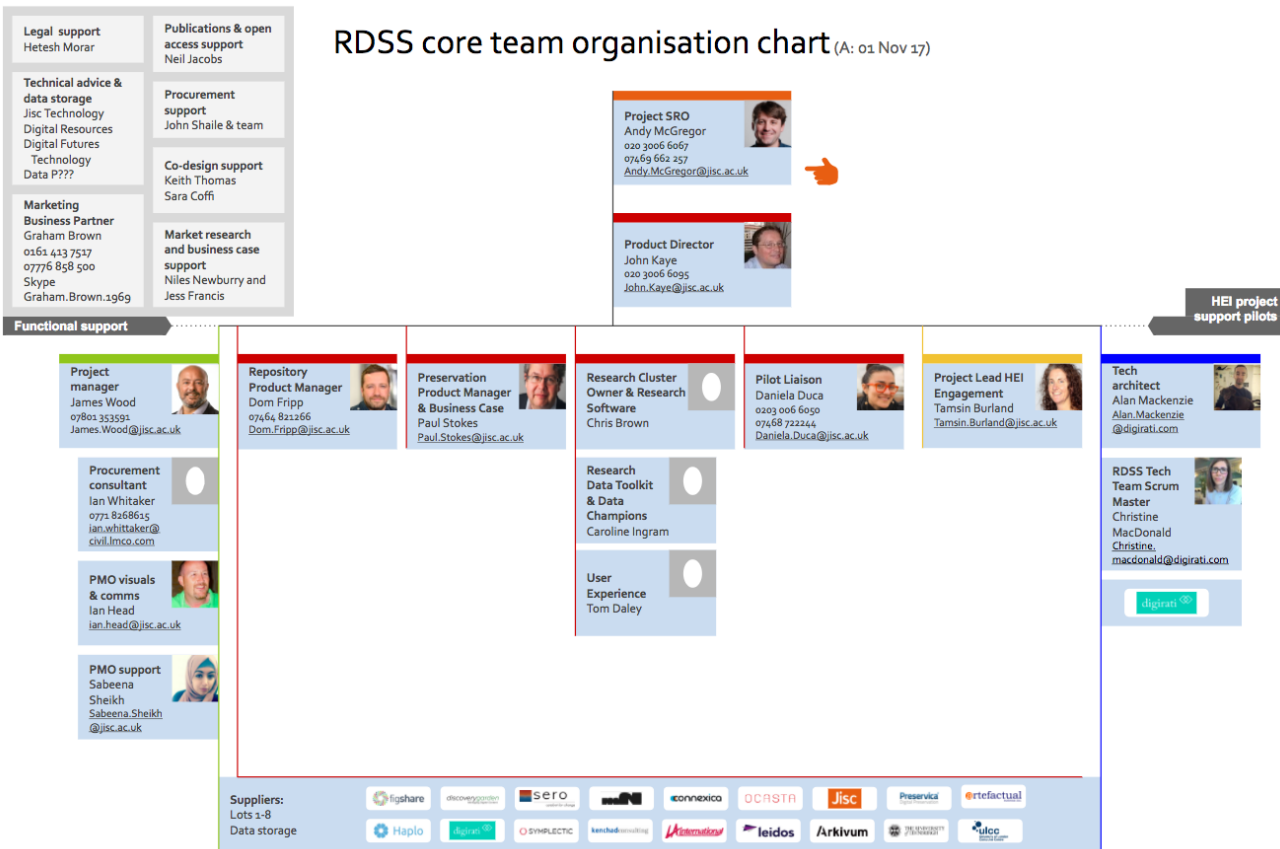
Legal support
Hetesh Morar

Technical advice & data storage
Jisc Technology
Digital Resources
Digital Futures Technology
Data P???

Marketing Business Partner
Graham Brown
0161 413 7517
07776 858 500
Skype
Graham.Brown.1969

Publications & open access support
Neil Jacobs

Procurement support
John Shaile & team

Co-design support
Keith Thomas
Sara Coffi

Market research and business case support
Niles Newburry and Jess Francis

Functional support

RDSS core team organisation chart (A: 01 Nov 17)

Project SRO
Andy McGregor
020 3006 6067
07469 662 257
Andy.McGregor@jisc.ac.uk

Product Director
John Kaye
020 3006 6095
John.Kaye@jisc.ac.uk

HEI project support pilots

Project manager
James Wood
07801 353591
James.Wood@jisc.ac.uk

Procurement consultant
Ian Whitaker
0771 8268615
ian.whittaker@civil.lmco.com

PMO visuals & comms
Ian Head
ian.head@jisc.ac.uk

PMO support
Sabeena Sheikh
Sabeena.Sheikh@jisc.ac.uk

Repository Product Manager
Dom Fripp
07464 821266
Dom.Fripp@jisc.ac.uk

Preservation Product Manager & Business Case
Paul Stokes
Paul.Stokes@jisc.ac.uk

Research Cluster Owner & Research Software
Chris Brown

Research Data Toolkit & Data Champions
Caroline Ingram

User Experience
Tom Daley

Pilot Liaison
Daniela Duca
0203 006 6050
07468 722244
Daniela.Duca@jisc.ac.uk

Project Lead HEI Engagement
Tamsin Burland
Tamsin.Burland@jisc.ac.uk

Tech architect
Alan Mackenzie
Alan.Mackenzie@digirati.com

RDSS Tech Team Scrum Master
Christine MacDonald
Christine.macdonald@digirati.com

digirati

Suppliers:
Lots 1-8
Data storage

figshare
discoverygarden
sero
connexica
OCASTA
Jisc
Preservica
artefactual
Haplo
digirati
SYMPLECTIC
kenchadconsulting
leidos
Arkivum
ulcc